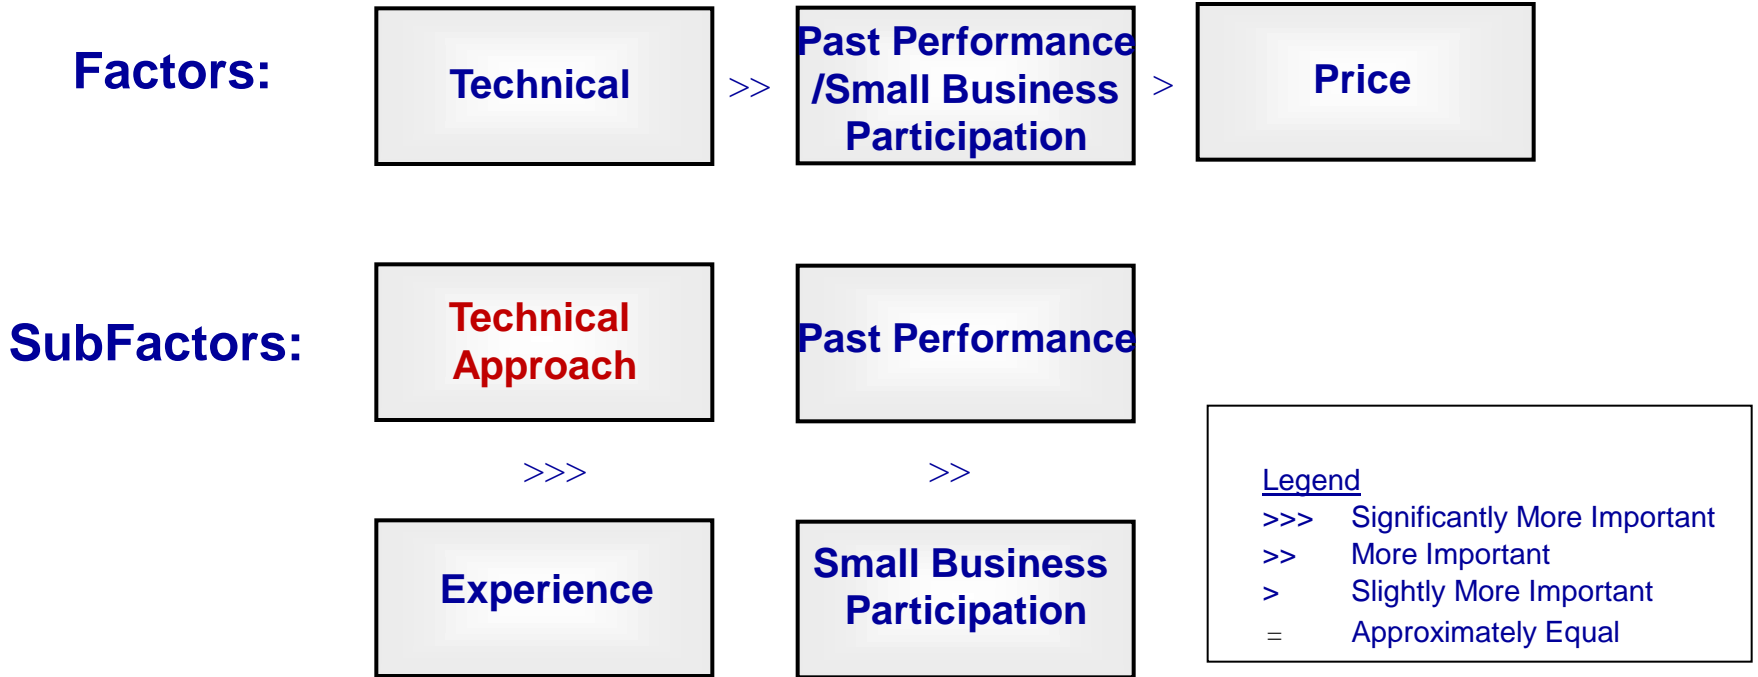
Factors:

Technical

>>

Past Performance /Small Business Participation

>

Price

SubFactors:

Technical Approach

>>>

Experience

Past Performance

>>

Small Business Participation

Legend
>>> Significantly More Important
>> More Important
> Slightly More Important
= Approximately Equal